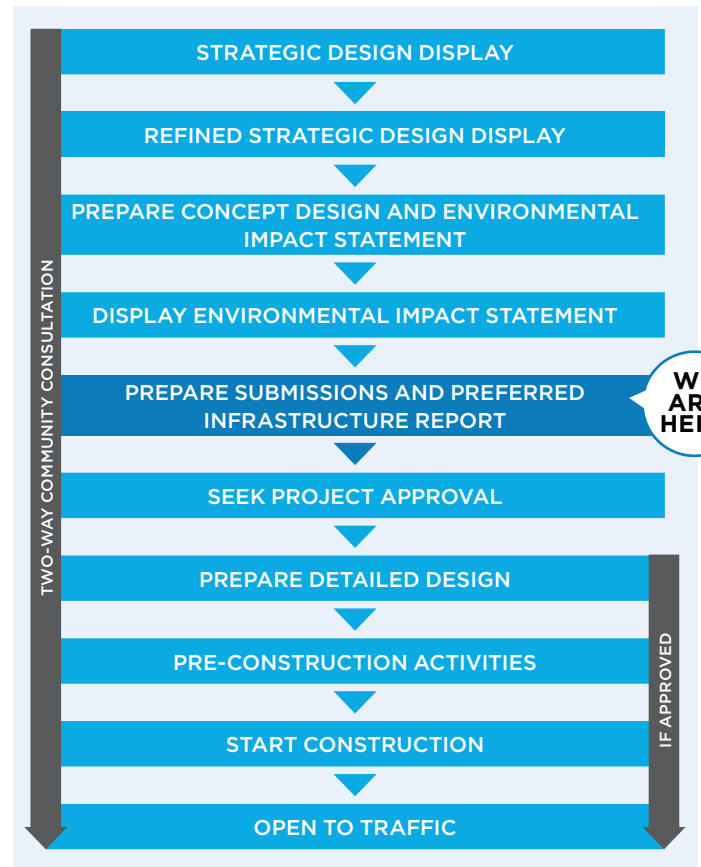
STRATEGIC DESIGN DISPLAY

REFINED STRATEGIC DESIGN DISPLAY

PREPARE CONCEPT DESIGN AND ENVIRONMENTAL IMPACT STATEMENT

DISPLAY ENVIRONMENTAL IMPACT STATEMENT

PREPARE SUBMISSIONS AND PREFERRED INFRASTRUCTURE REPORT

W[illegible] AR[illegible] HE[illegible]

SEEK PROJECT APPROVAL

PREPARE DETAILED DESIGN

PRE-CONSTRUCTION ACTIVITIES

START CONSTRUCTION

OPEN TO TRAFFIC

TWO-WAY COMMUNITY CONSULTATION

IF APPROVED